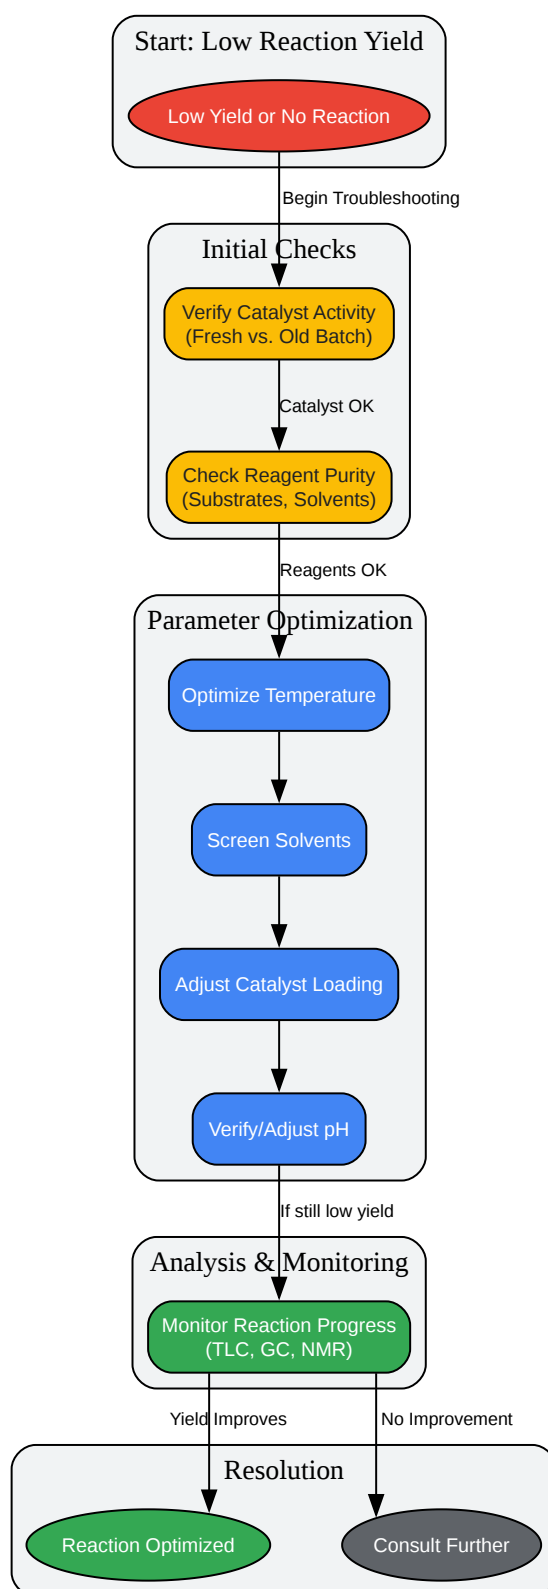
Start: Low Reaction Yield

Low Yield or No Reaction

Begin Troubleshooting

Initial Checks

Verify Catalyst Activity (Fresh vs. Old Batch)

Catalyst OK

Check Reagent Purity (Substrates, Solvents)

Reagents OK

Parameter Optimization

Optimize Temperature

Screen Solvents

Adjust Catalyst Loading

Verify/Adjust pH

If still low yield

Analysis & Monitoring

Monitor Reaction Progress (TLC, GC, NMR)

Yield Improves

No Improvement

Resolution

Reaction Optimized

Consult Further